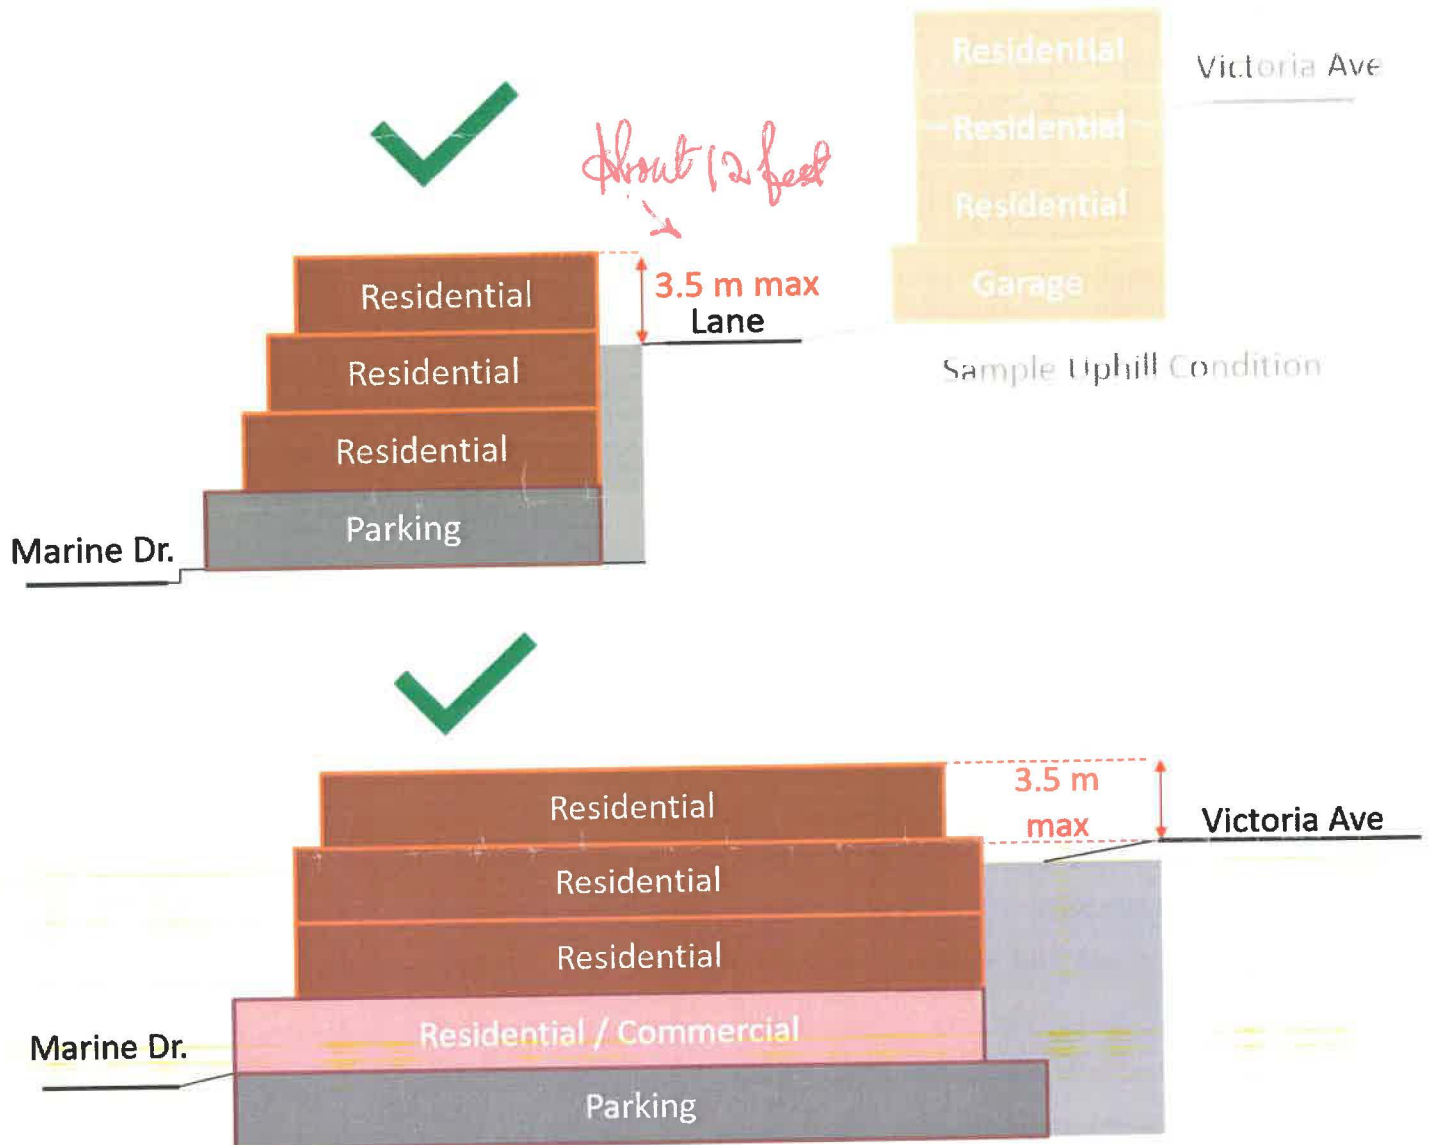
Residential
Residential
Residential
Garage
Victoria Ave
Sample Uphill Condition

About 12 feet
Residential
Residential
Residential
Parking
3.5 m max
Lane
Marine Dr.

Residential
Residential
Residential
Residential / Commercial
Parking
3.5 m max
Victoria Ave
Marine Dr.